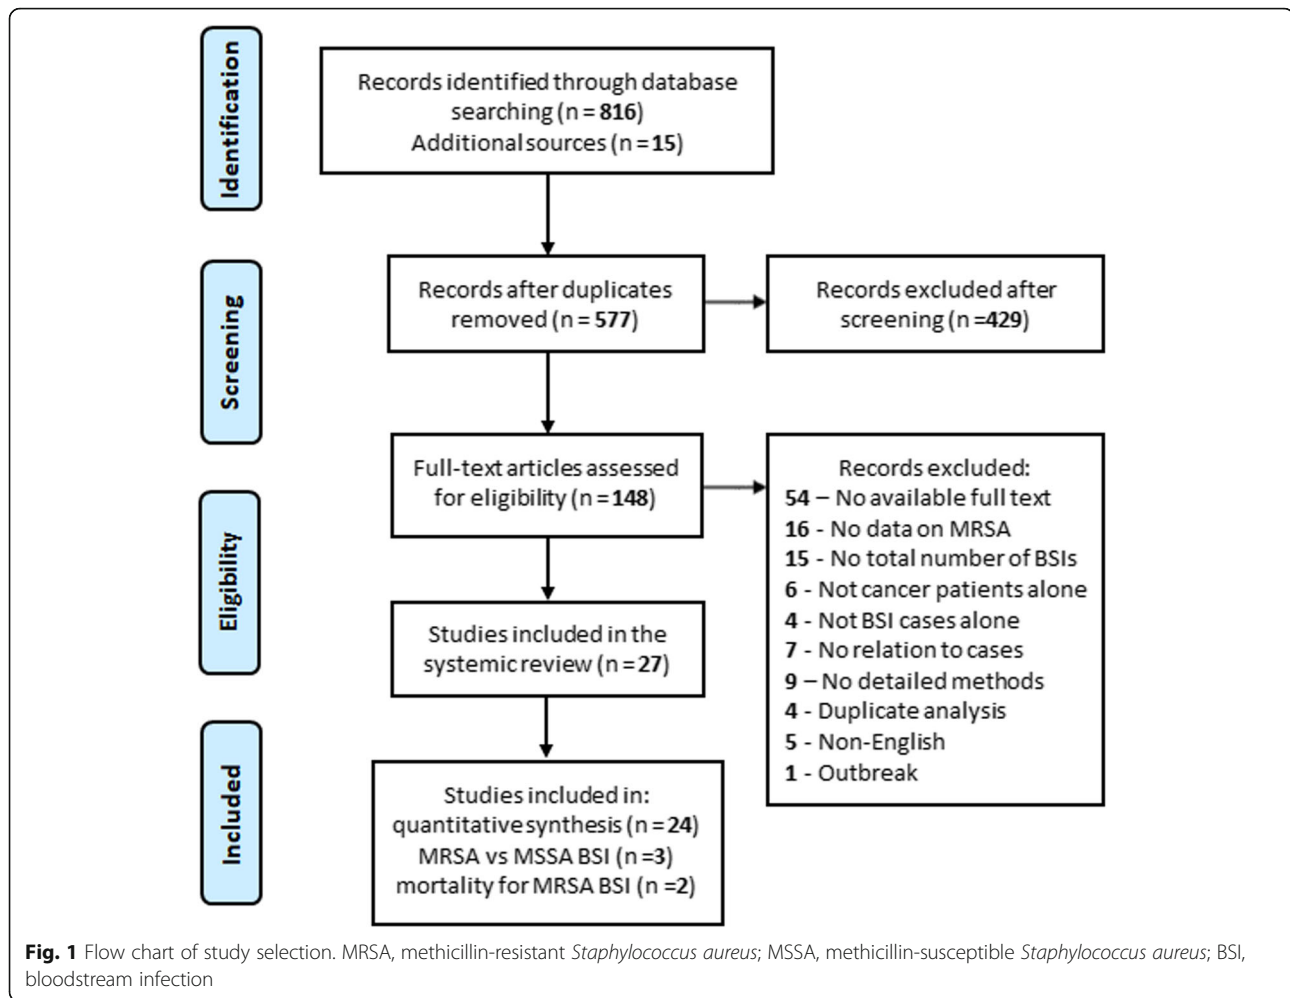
Identification

Records identified through database searching (n = 816)
Additional sources (n = 15)

Screening

Records after duplicates removed (n = 577)

Records excluded after screening (n =429)

Eligibility

Full-text articles assessed for eligibility (n = 148)

Records excluded:
54 – No available full text
16 - No data on MRSA
15 - No total number of BSIs
6 - Not cancer patients alone
4 - Not BSI cases alone
7 - No relation to cases
9 – No detailed methods
4 - Duplicate analysis
5 - Non-English
1 - Outbreak

Studies included in the systemic review (n = 27)

Included

Studies included in:
quantitative synthesis (n = 24)
MRSA vs MSSA BSI (n =3)
mortality for MRSA BSI (n =2)

Fig. 1 Flow chart of study selection. MRSA, methicillin-resistant Staphylococcus aureus; MSSA, methicillin-susceptible Staphylococcus aureus; BSI, bloodstream infection